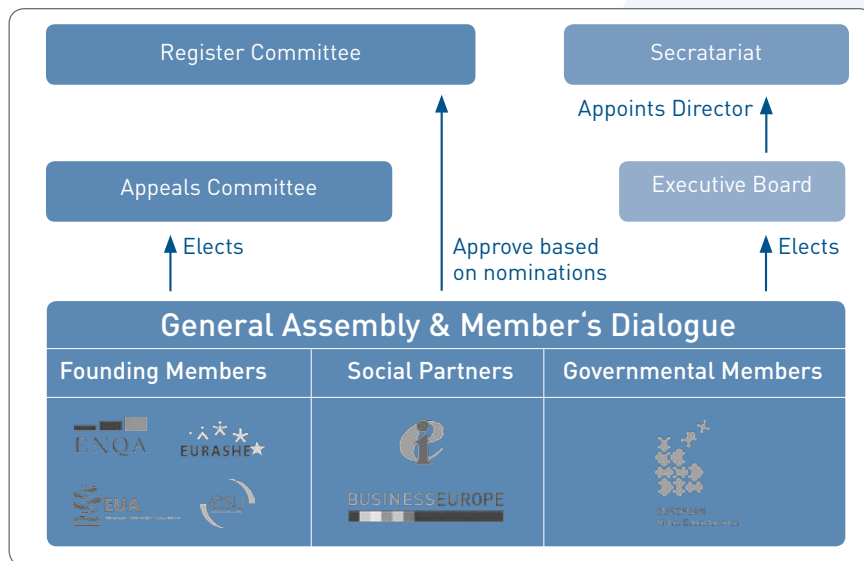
Register Committee

Secratariat

Appoints Director

Appeals Committee

Executive Board

Elects

Approve based on nominations

Elects

General Assembly & Member‘s Dialogue

Founding Members

Social Partners

Governmental Members

ENQA

EURASHE

EUA

ESU

BUSINESSEUROPE

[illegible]